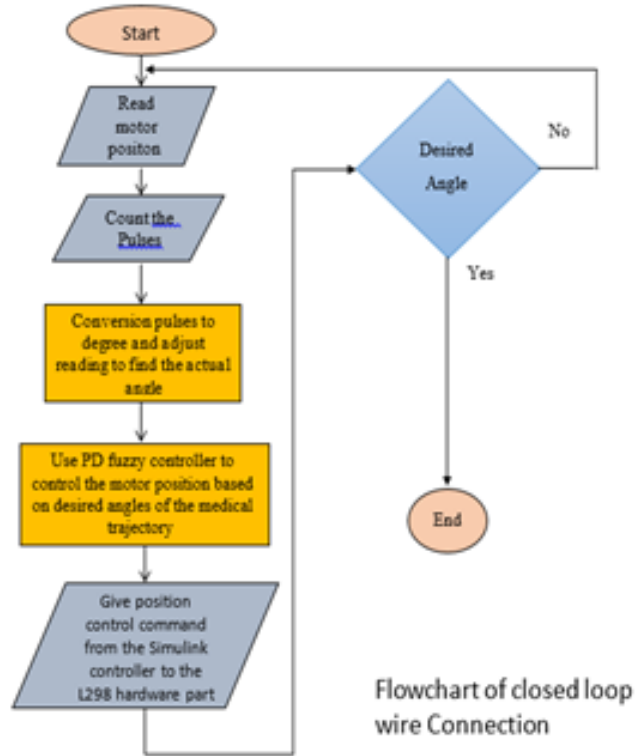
Start

Read motor positon

Count the Pulses

Conversion pulses to degree and adjust reading to find the actual angle

Use PD fuzzy controller to control the motor position based on desired angles of the medical trajectory

Give position control command from the Simulink controller to the L298 hardware part

Desired Angle

No

Yes

End

Flowchart of closed loop wire Connection